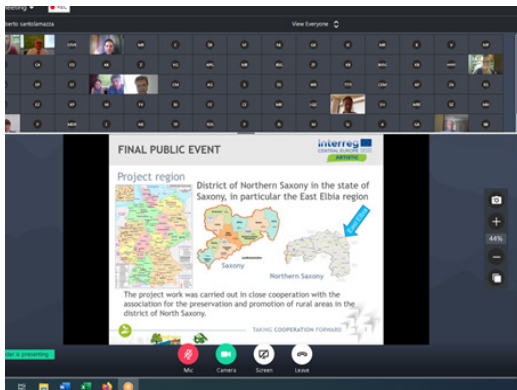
Meeting ▾ REC

berto santolamazza

View Everyone

FINAL PUBLIC EVENT

Interreg CENTRAL EUROPE ARTISTIC

Project region

District of Northern Saxony in the state of Saxony, in particular the East Elbia region

Saxony

Northern Saxony

The project work was carried out in close cooperation with the association for the preservation and promotion of rural areas in the district of North Saxony.

TAKING COOPERATION FORWARD

44%

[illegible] is presenting

Mic

Camera

Screen

Leave